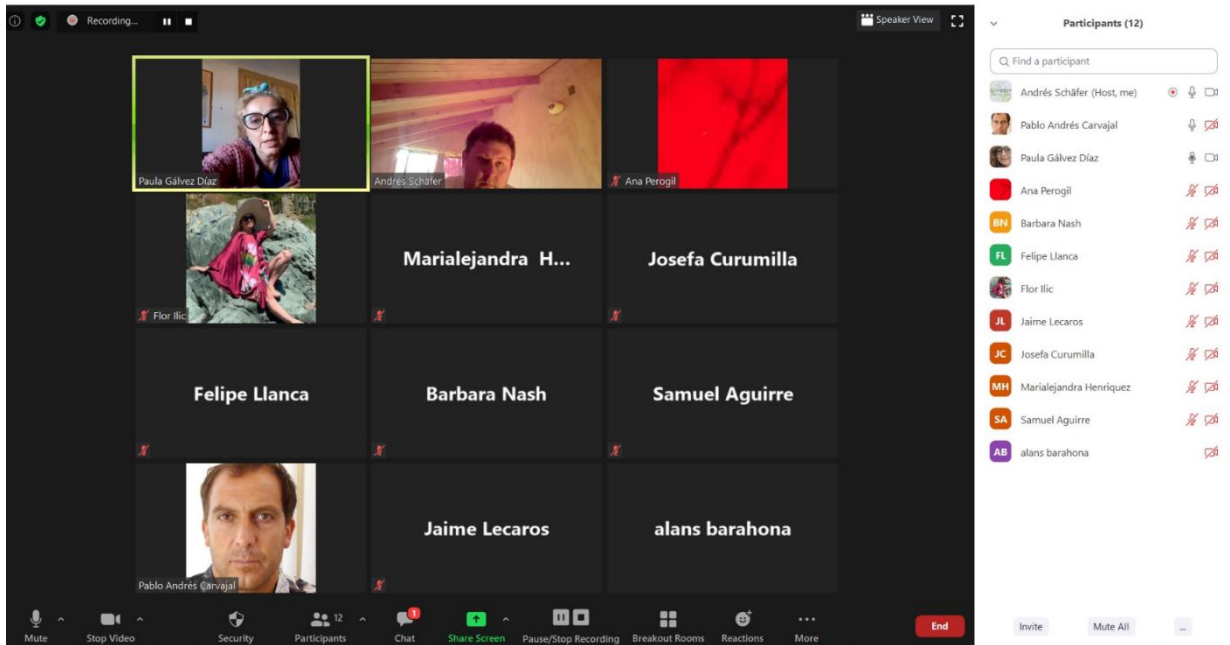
Recording...

Speaker View

Paula Gálvez Díaz

Andrés Schäfer

Ana Perogil

Flor Ilic

Marialejandra H...

Josefa Curumilla

Felipe Llanca

Barbara Nash

Samuel Aguirre

Pablo Andrés Carvajal

Jaime Lecaros

alans barahona

Mute

Stop Video

Security

12

Participants

1

Chat

Share Screen

Pause/Stop Recording

Breakout Rooms

Reactions

More

End

Participants (12)

Find a participant

Andrés Schäfer (Host, me)

Pablo Andrés Carvajal

Paula Gálvez Díaz

Ana Perogil

BN Barbara Nash

FL Felipe Llanca

Flor Ilic

JL Jaime Lecaros

JC Josefa Curumilla

MH Marialejandra Henríquez

SA Samuel Aguirre

AB alans barahona

Invite

Mute All

...